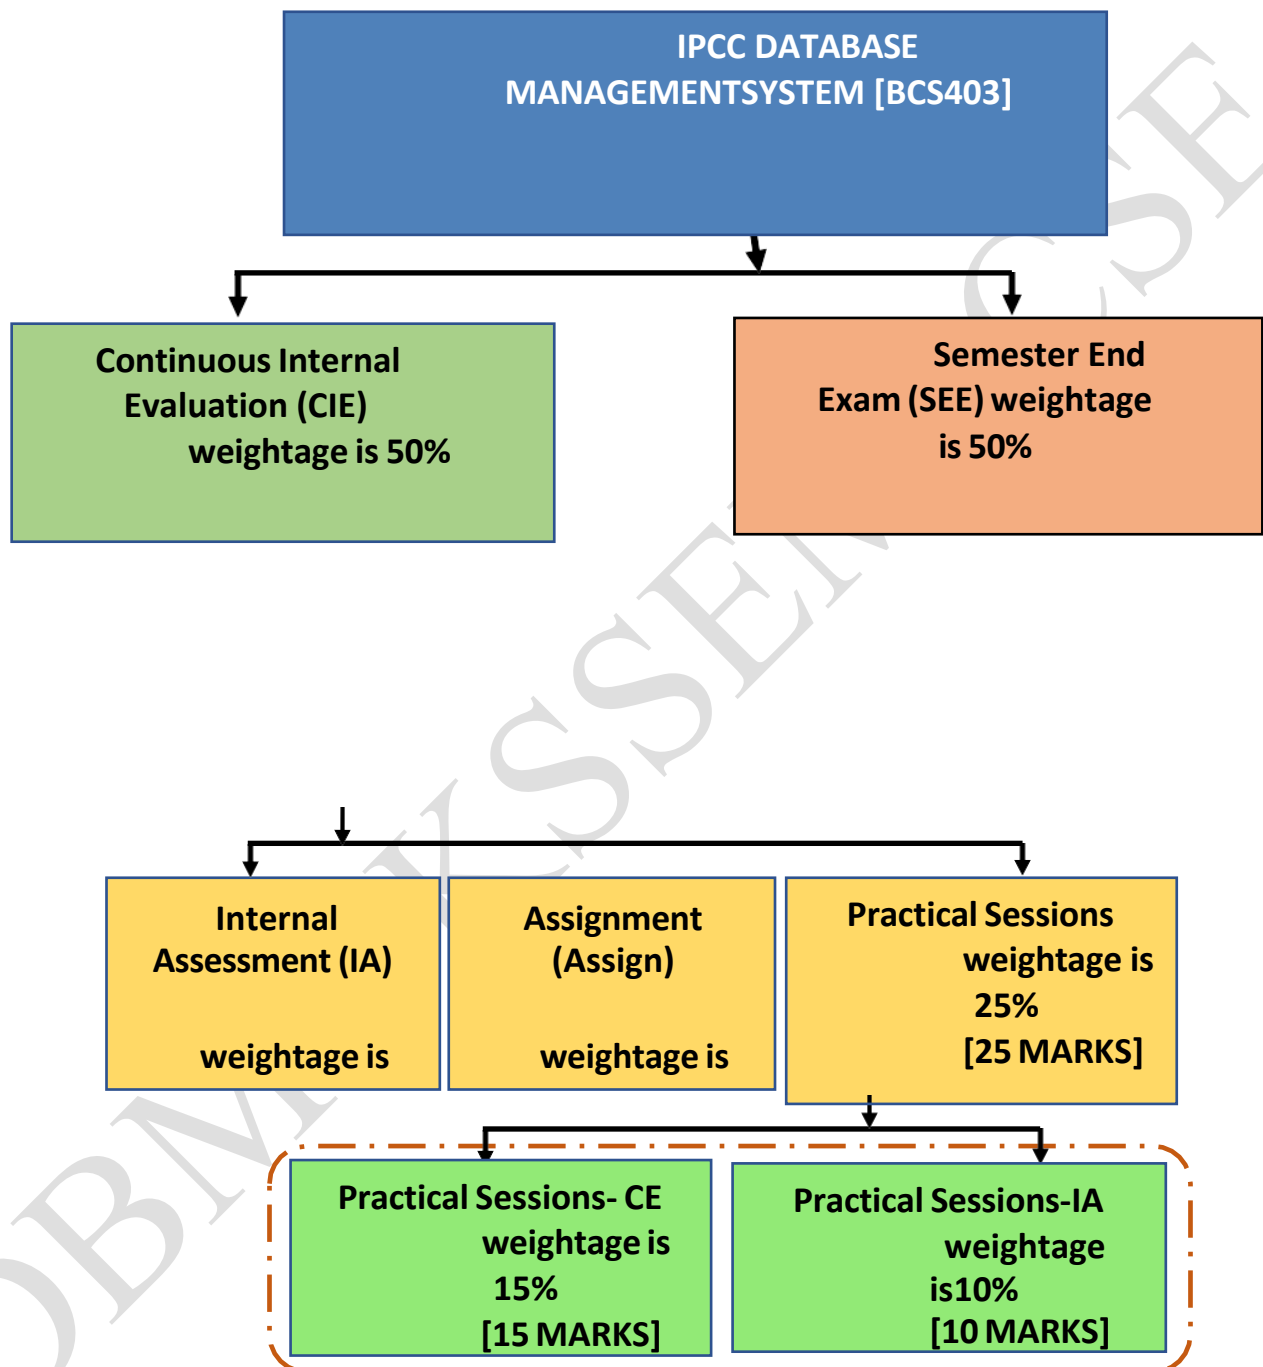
IPCC DATABASE MANAGEMENTSYSTEM [BCS403]

Continuous Internal Evaluation (CIE) weightage is 50%

Semester End Exam (SEE) weightage is 50%

Internal Assessment (IA) weightage is

Assignment (Assign) weightage is

Practical Sessions weightage is 25% [25 MARKS]

Practical Sessions- CE weightage is 15% [15 MARKS]

Practical Sessions-IA weightage is10% [10 MARKS]

BMSSENCSE